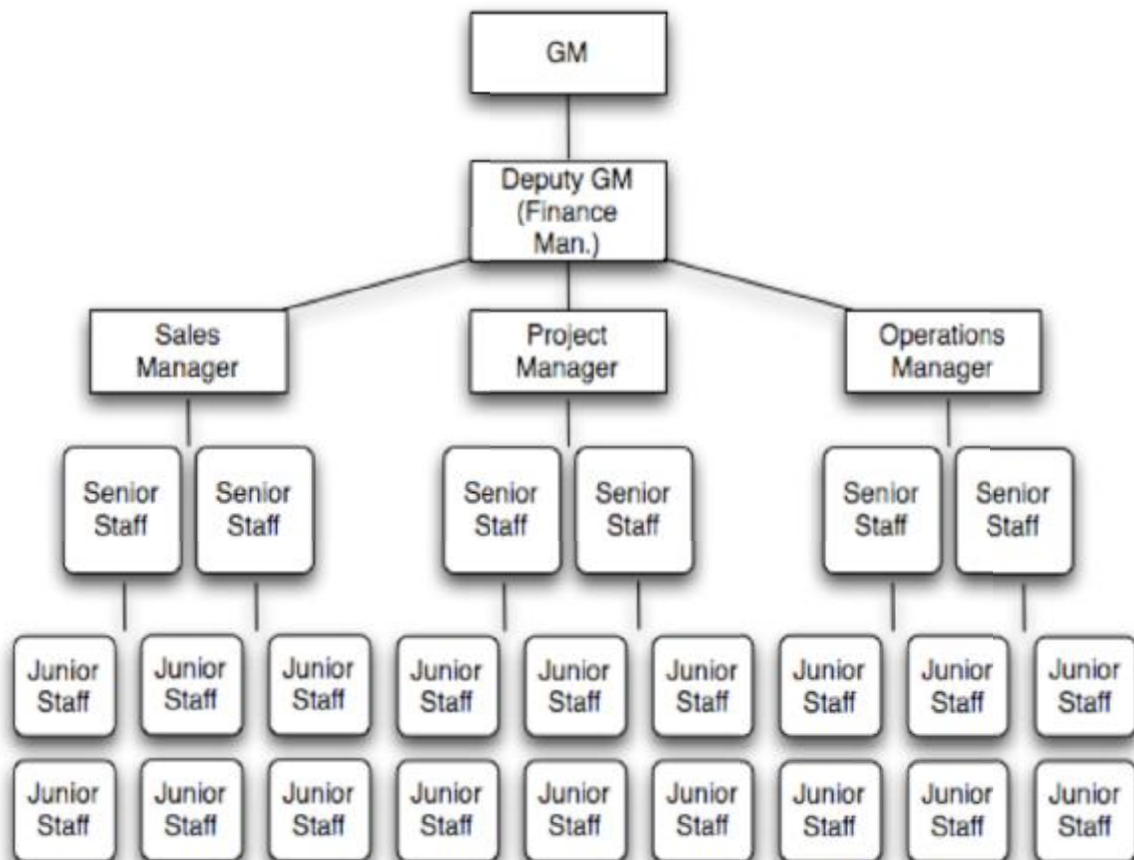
GM

Deputy GM (Finance Man.)

Sales Manager

Project Manager

Operations Manager

Senior Staff

Senior Staff

Senior Staff

Senior Staff

Senior Staff

Senior Staff

Junior Staff

Junior Staff

Junior Staff

Junior Staff

Junior Staff

Junior Staff

Junior Staff

Junior Staff

Junior Staff

Junior Staff

Junior Staff

Junior Staff

Junior Staff

Junior Staff

Junior Staff

Junior Staff

Junior Staff

Junior Staff